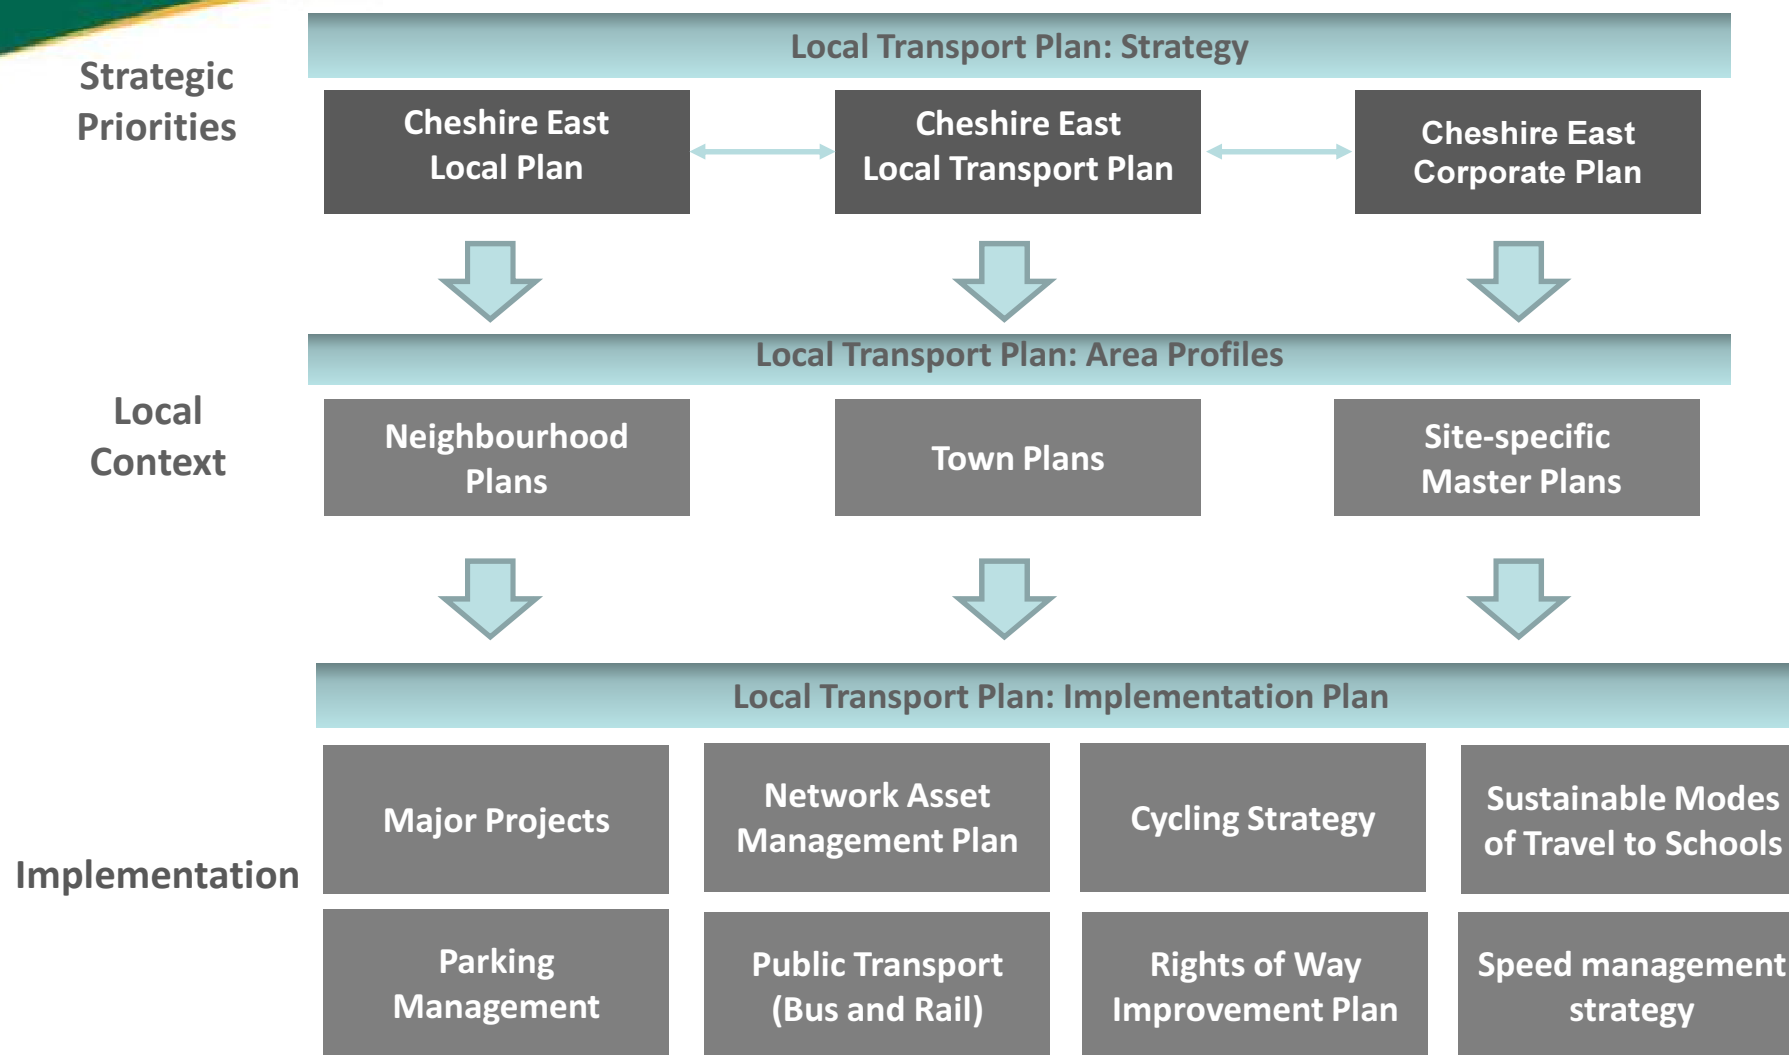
Strategic Priorities

Local Transport Plan: Strategy

Cheshire East Local Plan

Cheshire East Local Transport Plan

Cheshire East Corporate Plan

Local Context

Local Transport Plan: Area Profiles

Neighbourhood Plans

Town Plans

Site-specific Master Plans

Implementation

Local Transport Plan: Implementation Plan

Major Projects

Network Asset Management Plan

Cycling Strategy

Sustainable Modes of Travel to Schools

Parking Management

Public Transport (Bus and Rail)

Rights of Way Improvement Plan

Speed management strategy